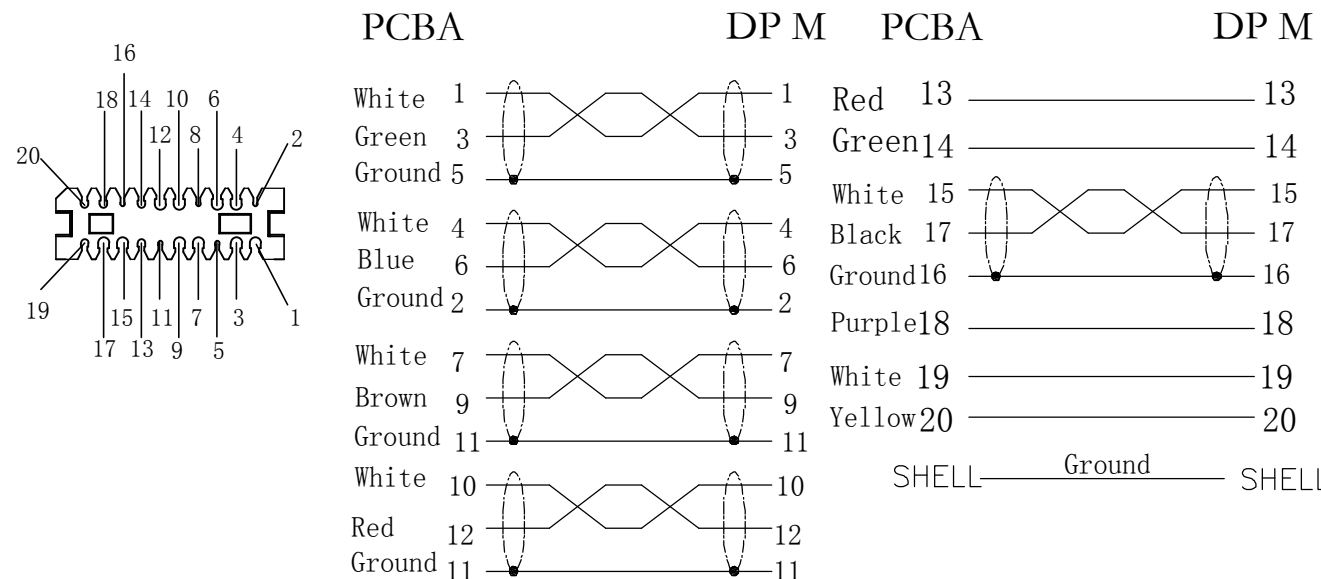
16
18 14 10 6
12 8 4
20 2
19 1
15 11 7 3
17 13 9 5

PCBA DP M

White 1 1
Green 3 3
Ground 5 5
White 4 4
Blue 6 6
Ground 2 2
White 7 7
Brown 9 9
Ground 11 11
White 10 10
Red 12 12
Ground 11 11

PCBA DP M

Red 13 13
Green 14 14
White 15 15
Black 17 17
Ground 16 16
Purple 18 18
White 19 19
Yellow 20 20
SHELL Ground SHELL